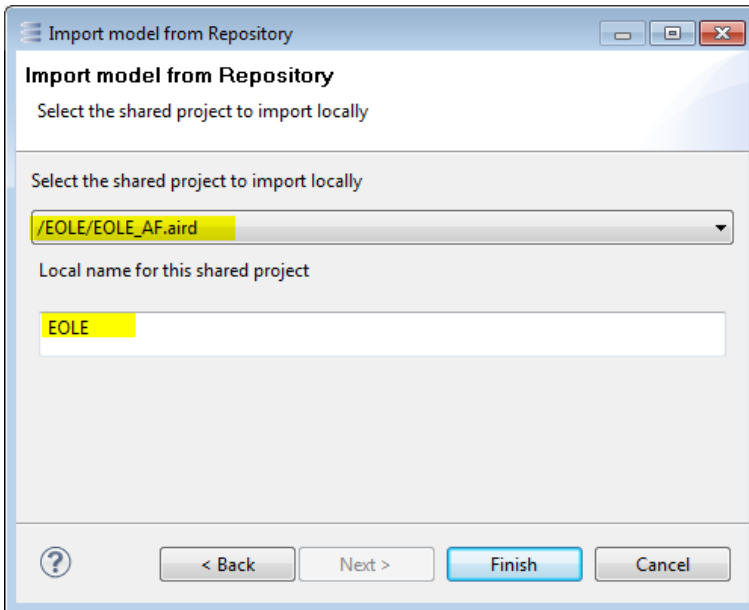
Import model from Repository

Import model from Repository

Select the shared project to import locally

Select the shared project to import locally

/EOLE/EOLE_AF.aird

Local name for this shared project

EOLE

?

< Back

Next >

Finish

Cancel